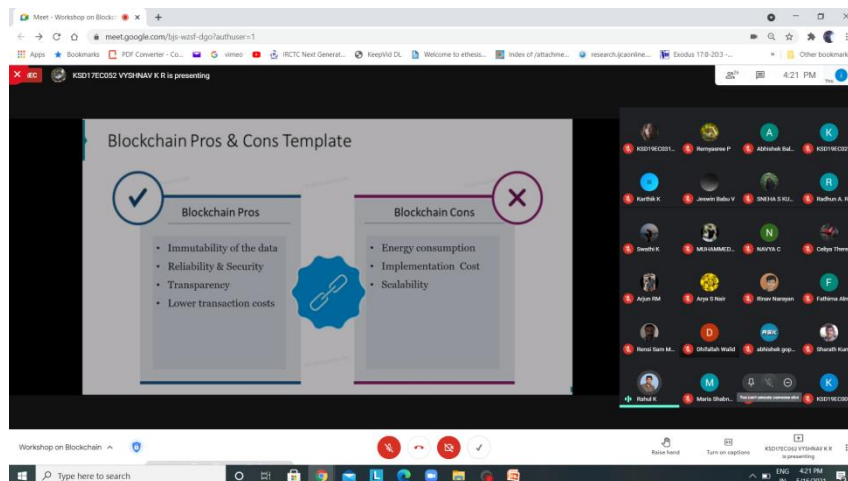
Meet - Workshop on Blockch

meet.google.com/bjs-wzsf-dgo?authuser=1

Apps Bookmarks PDF Converter - Co... vimeo IRCTC Next Generat... KeepVid DL Welcome to ethesis... Index of /attachme... research.ijcaonline... Exodus 17:8-20:3 -... Other bookmarks

KSD17EC052 VYSHNAV K R is presenting

4:21 PM

Blockchain Pros & Cons Template

Blockchain Pros

- Immutability of the data
- Reliability & Security
- Transparency
- Lower transaction costs

Blockchain Cons

- Energy consumption
- Implementation Cost
- Scalability

KSD19EC031... Remyasree P Abhishek Bal... KSD19EC037
Karthik K Jeswin Babu V SNEHA S KU... Radhun A. R
Swathi K MUHAMMED... NAVYA C Celya There
Arjun RM Arya S Nair Rinav Narayan Fathima Alm
Rensi Sam M... Ghifallah Walid abhishek gop... Sharath Kun
Rahul K Maria Shabn... You can't unmute someone else KSD19EC00

Workshop on Blockchain

Raise hand Turn on captions KSD17EC052 VYSHNAV K R is presenting

Type here to search

ENG 4:21 PM